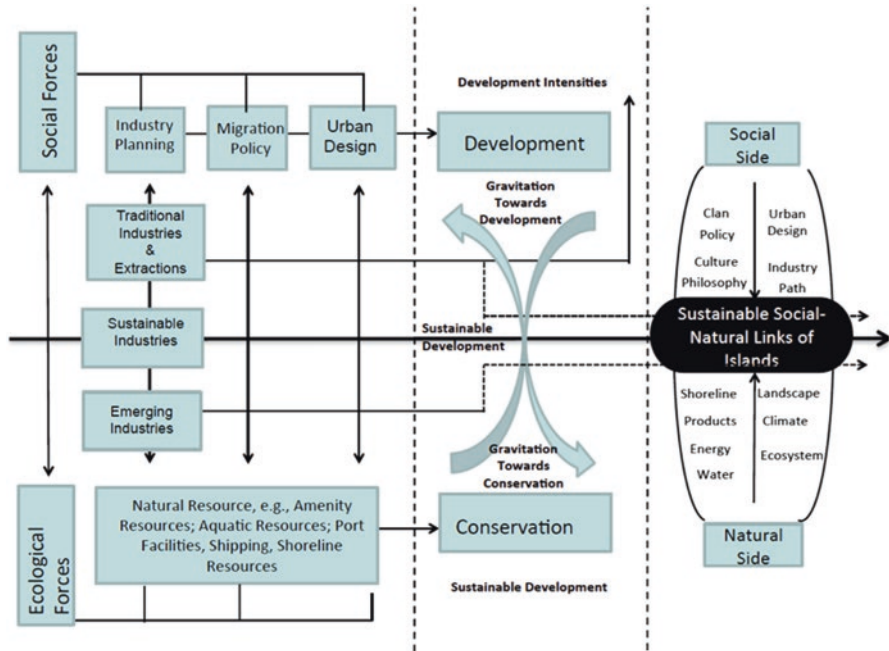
Social Forces

Industry Planning

Migration Policy

Urban Design

Development Intensities

Development

Gravitation Towards Development

Traditional Industries & Extractions

Sustainable Industries

Sustainable Development

Emerging Industries

Gravitation Towards Conservation

Social Side

Clan Policy

Culture Philosophy

Urban Design

Industry Path

Sustainable Social-Natural Links of Islands

Shoreline

Products

Energy

Water

Landscape

Climate

Ecosystem

Natural Side

Ecological Forces

Natural Resource, e.g., Amenity Resources; Aquatic Resources; Port Facilities, Shipping, Shoreline Resources

Conservation

Sustainable Development